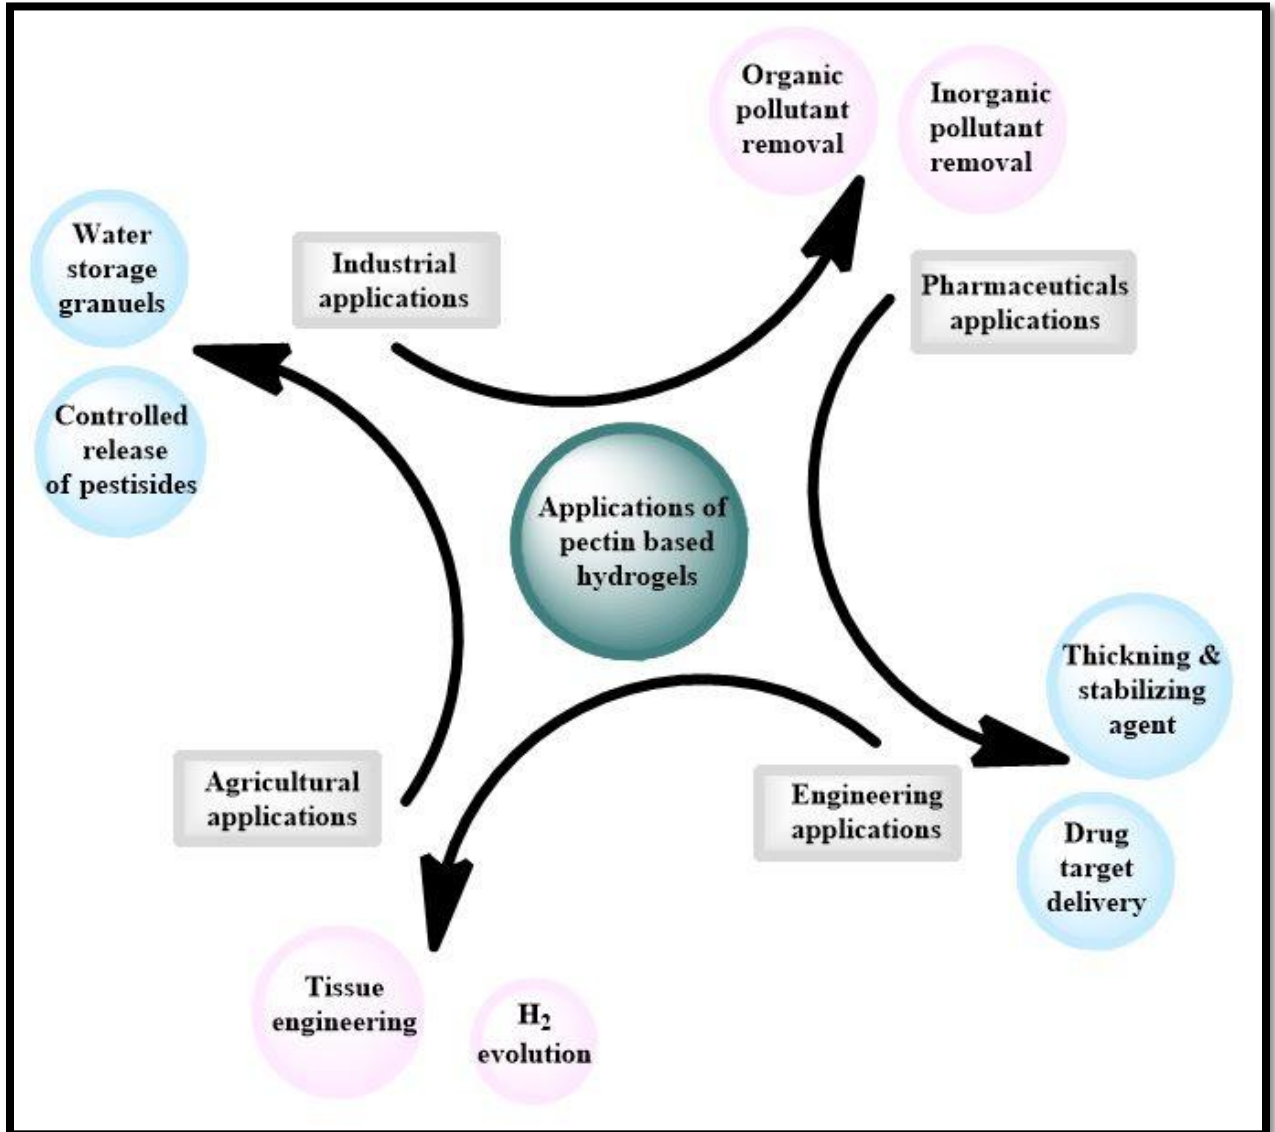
Organic pollutant removal

Inorganic pollutant removal

Water storage granuels

Industrial applications

Pharmaceuticals applications

Controlled release of pestisides

Applications of pectin based hydrogels

Thickning & stabilizing agent

Agricultural applications

Engineering applications

Drug target delivery

Tissue engineering

$H_2$ evolution